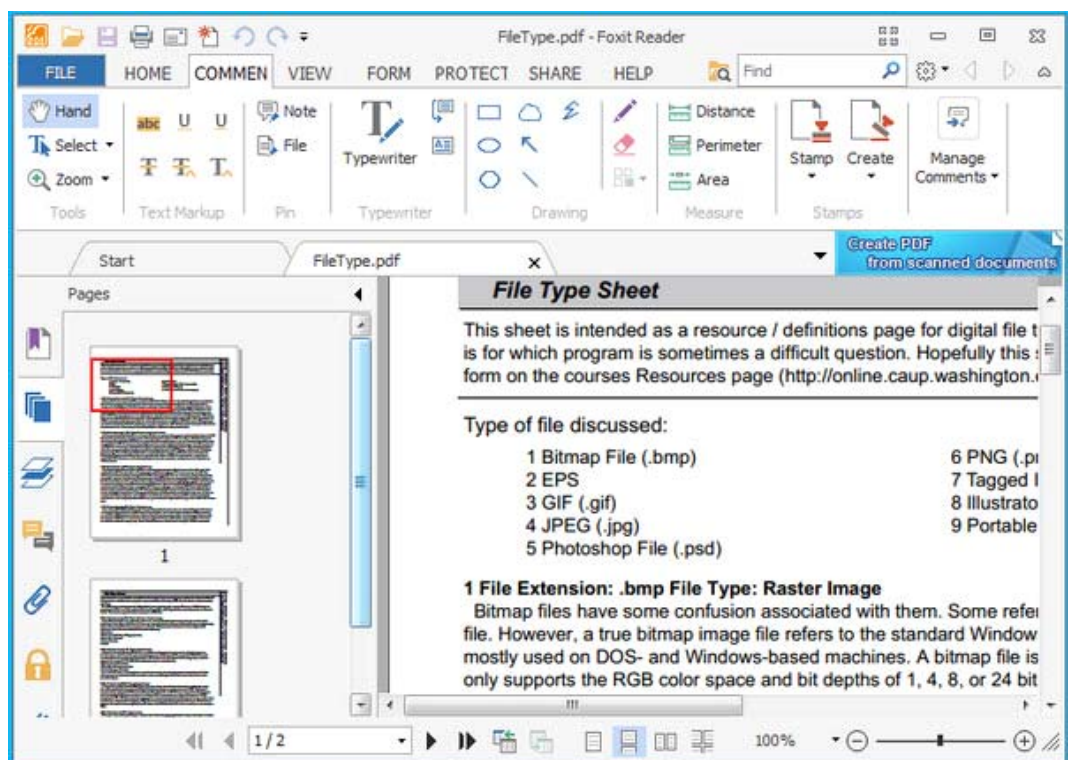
FileType.pdf - Foxit Reader

FILE HOME COMMEN VIEW FORM PROTECT SHARE HELP Find

Hand
Select
Zoom
Tools

Text Markup

Note
File
Pin

Typewriter
Typewriter

Drawing

Distance
Perimeter
Area
Measure

Stamp Create
Stamps

Manage Comments

Start FileType.pdf ×

Create PDF from scanned documents

Pages

1

File Type Sheet

This sheet is intended as a resource / definitions page for digital file t is for which program is sometimes a difficult question. Hopefully this form on the courses Resources page (http://online.caup.washington.

Type of file discussed:

1 Bitmap File (.bmp)
2 EPS
3 GIF (.gif)
4 JPEG (.jpg)
5 Photoshop File (.psd)

6 PNG (.p
7 Tagged I
8 Illustrato
9 Portable

1 File Extension: .bmp File Type: Raster Image
Bitmap files have some confusion associated with them. Some refe file. However, a true bitmap image file refers to the standard Window mostly used on DOS- and Windows-based machines. A bitmap file is only supports the RGB color space and bit depths of 1, 4, 8, or 24 bit

1 / 2

100%